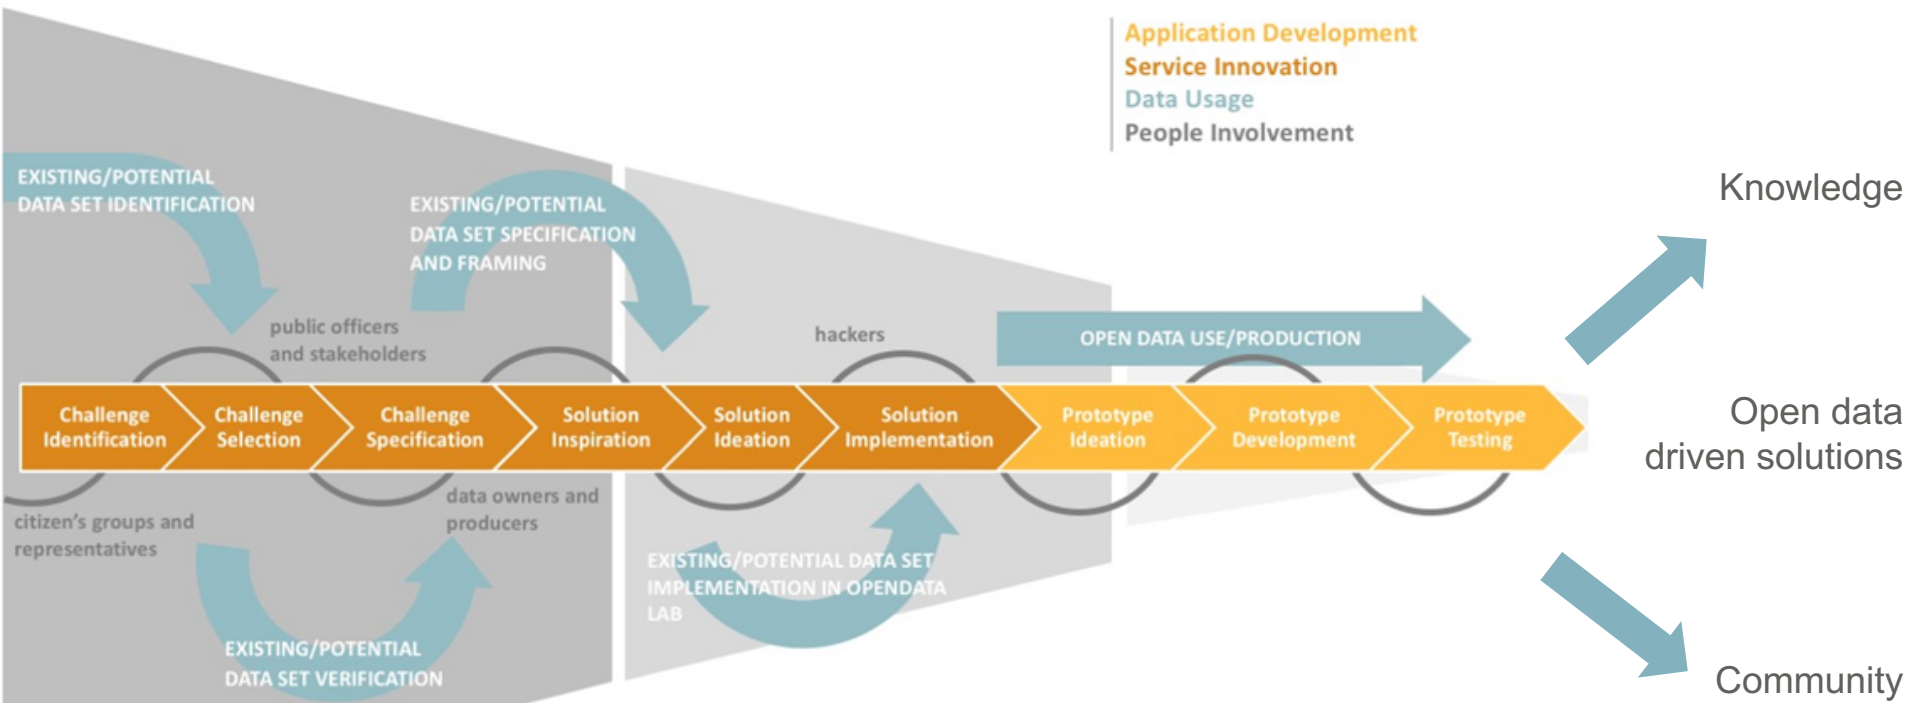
Application Development
Service Innovation
Data Usage
People Involvement

EXISTING/POTENTIAL DATA SET IDENTIFICATION

EXISTING/POTENTIAL DATA SET SPECIFICATION AND FRAMING

public officers and stakeholders

hackers

OPEN DATA USE/PRODUCTION

Knowledge

Challenge Identification

Challenge Selection

Challenge Specification

Solution Inspiration

Solution Ideation

Solution Implementation

Prototype Ideation

Prototype Development

Prototype Testing

Open data driven solutions

citizen's groups and representatives

data owners and producers

EXISTING/POTENTIAL DATA SET IMPLEMENTATION IN OPENDATA LAB

EXISTING/POTENTIAL DATA SET VERIFICATION

Community